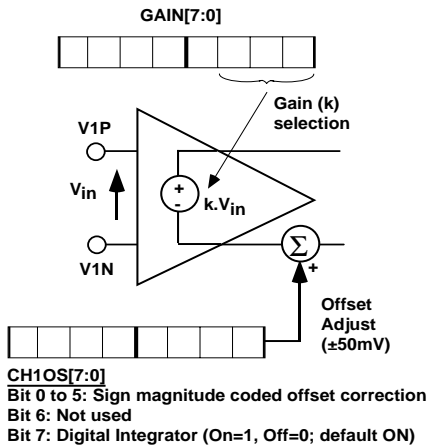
GAIN[7:0]

Gain (k) selection

V1P

$V_{in}$

$k.V_{in}$

V1N

+
-

Σ

+

Offset Adjust (±50mV)

CH1OS[7:0]
Bit 0 to 5: Sign magnitude coded offset correction
Bit 6: Not used
Bit 7: Digital Integrator (On=1, Off=0; default ON)